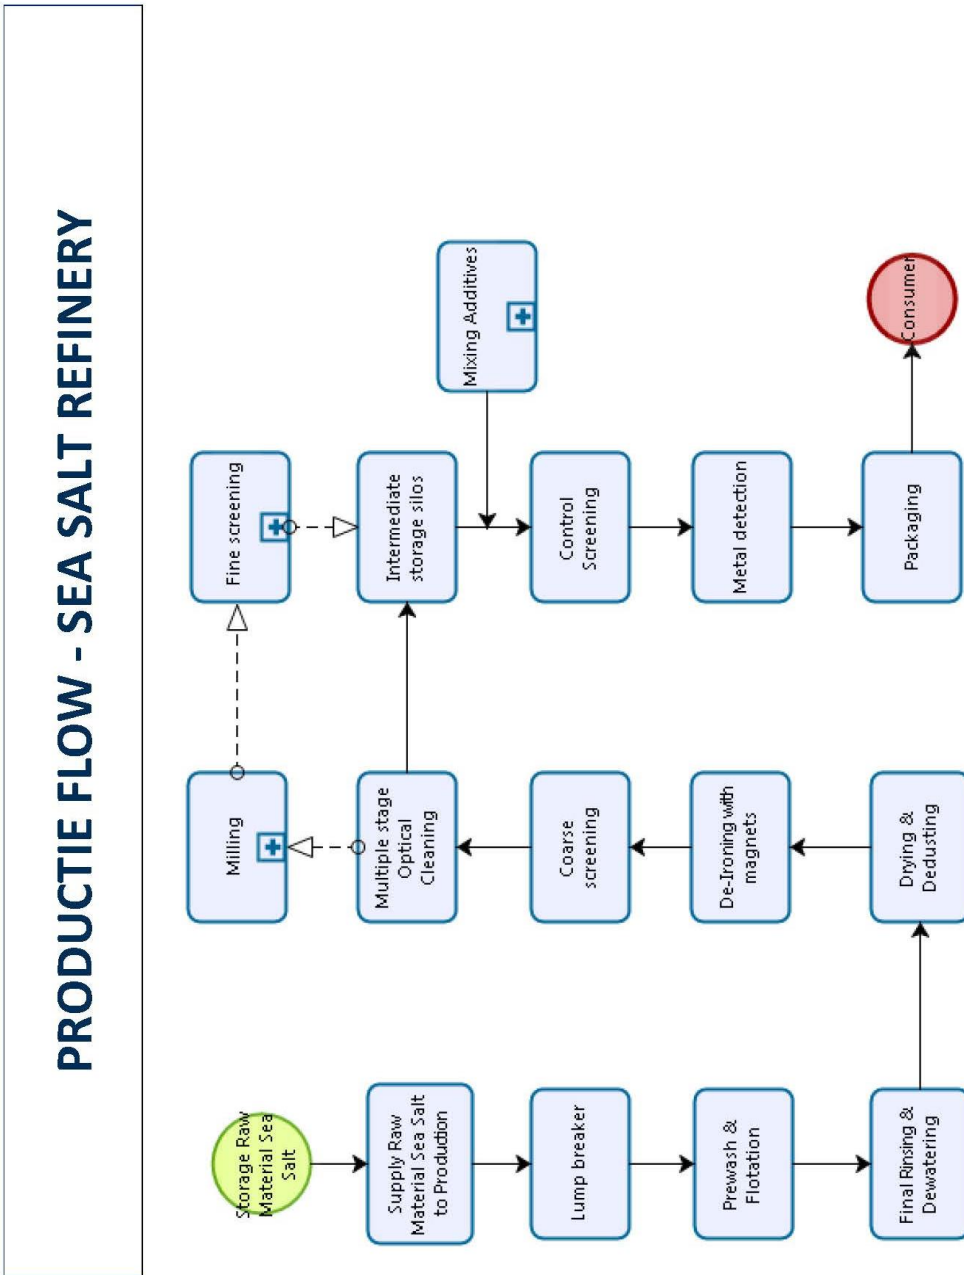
PRODUCTIE FLOW - SEA SALT REFINERY

Storage Raw Material Sea Salt

Supply Raw Material Sea Salt to Production

Lump breaker

Prewash & Flotation

Final Rinsing & Dewatering

Drying & Dedusting

De-Ironing with magnets

Coarse screening

Multiple stage Optical Cleaning

Milling

Fine screening

Intermediate storage silos

Mixing Additives

Control Screening

Metal detection

Packaging

Consumer